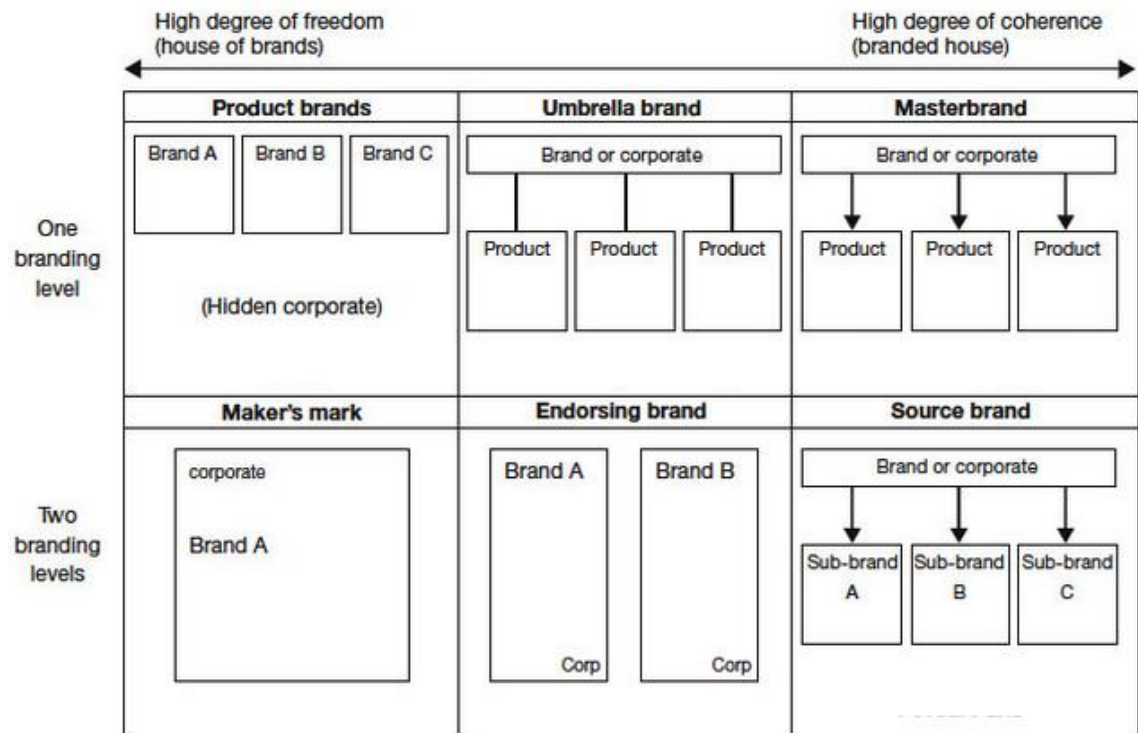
High degree of freedom
(house of brands)

High degree of coherence
(branded house)

One branding level

| Product brands | Umbrella brand | Masterbrand |
|---|---|---|
| Brand A, Brand B, Brand C (Hidden corporate) | Brand or corporate; Product, Product, Product | Brand or corporate; Product, Product, Product |

Two branding levels

| Maker's mark | Endorsing brand | Source brand |
|---|---|---|
| corporate Brand A | Brand A Corp; Brand B Corp | Brand or corporate; Sub-brand A, Sub-brand B, Sub-brand C |